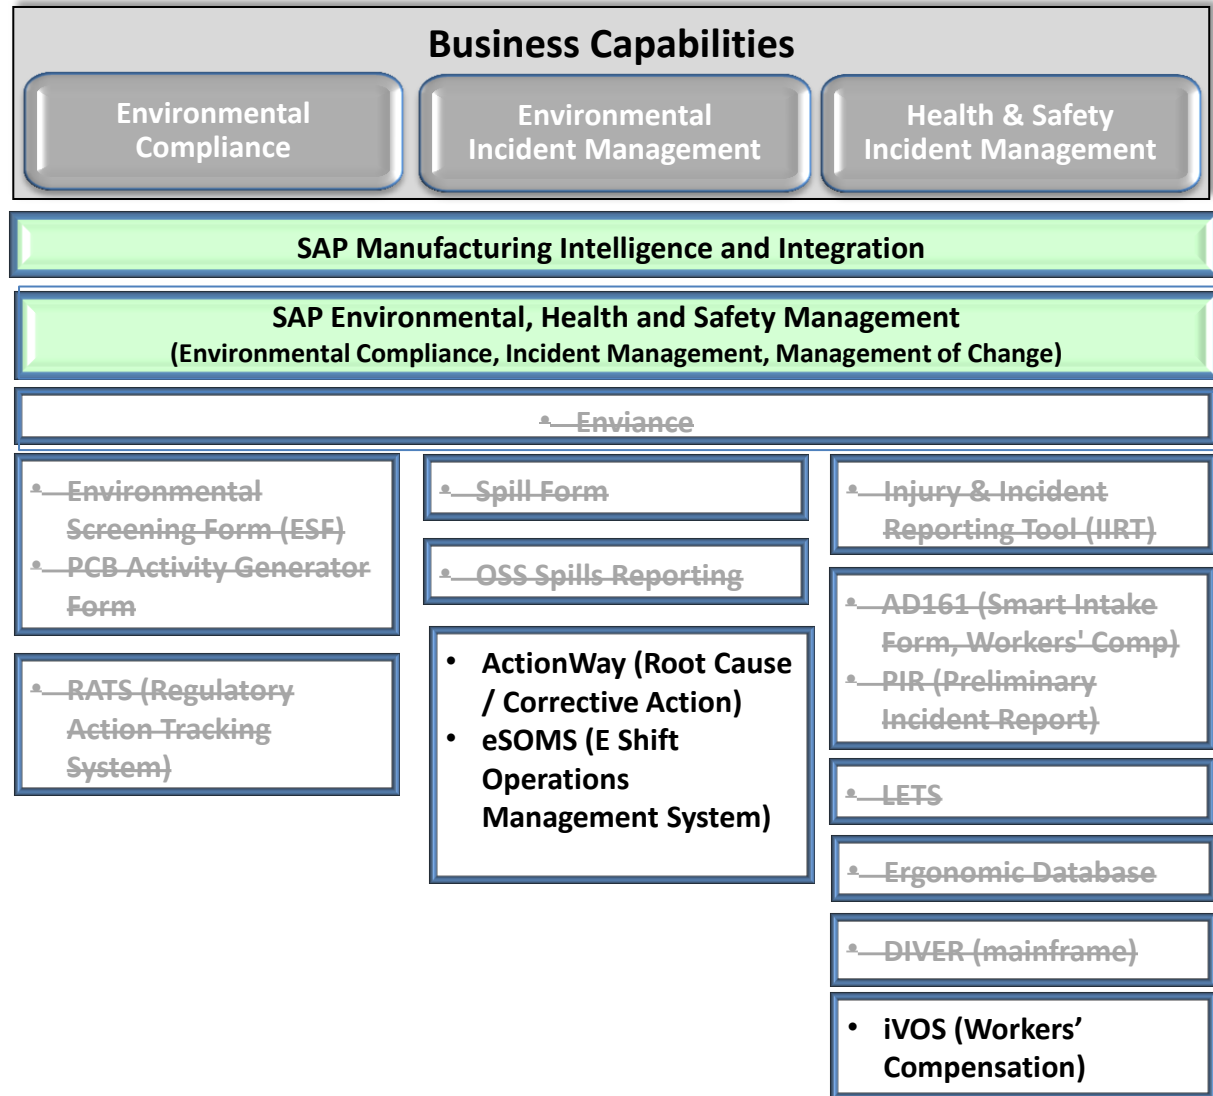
Business Capabilities

Environmental Compliance

Environmental Incident Management

Health & Safety Incident Management

SAP Manufacturing Intelligence and Integration

SAP Environmental, Health and Safety Management
(Environmental Compliance, Incident Management, Management of Change)

• ~~Enviance~~

• ~~Environmental Screening Form (ESF)~~
• ~~PCB Activity Generator Form~~

• ~~RATS (Regulatory Action Tracking System)~~

• ~~Spill Form~~

• ~~OSS Spills Reporting~~

• ActionWay (Root Cause / Corrective Action)
• eSOMS (E Shift Operations Management System)

• ~~Injury & Incident Reporting Tool (IIRT)~~

• ~~AD161 (Smart Intake Form, Workers' Comp)~~
• ~~PIR (Preliminary Incident Report)~~

• ~~LETS~~

• ~~Ergonomic Database~~

• ~~DIVER (mainframe)~~

• iVOS (Workers' Compensation)